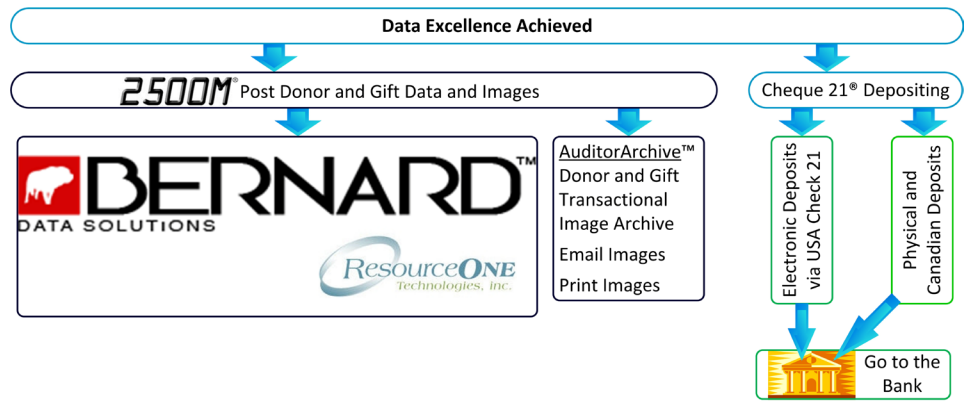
Data Excellence Achieved

2500M® Post Donor and Gift Data and Images

Cheque 21® Depositing

BERNARD™
DATA SOLUTIONS

ResourceONE
Technologies, Inc.

AuditorArchive™
Donor and Gift Transactional Image Archive

Email Images

Print Images

Electronic Deposits via USA Check 21

Physical and Canadian Deposits

Go to the Bank